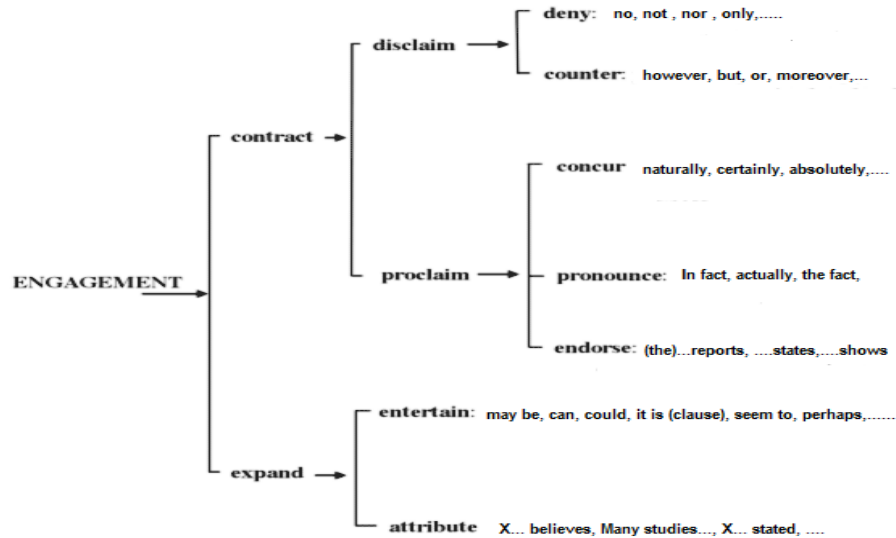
ENGAGEMENT

contract

disclaim

deny: no, not , nor , only,.....

counter: however, but, or, moreover,...

proclaim

concur naturally, certainly, absolutely,....

pronounce: In fact, actually, the fact,

endorse: (the)...reports, ....states,....shows

expand

entertain: may be, can, could, it is (clause), seem to, perhaps,......

attribute X... believes, Many studies..., X... stated, ....